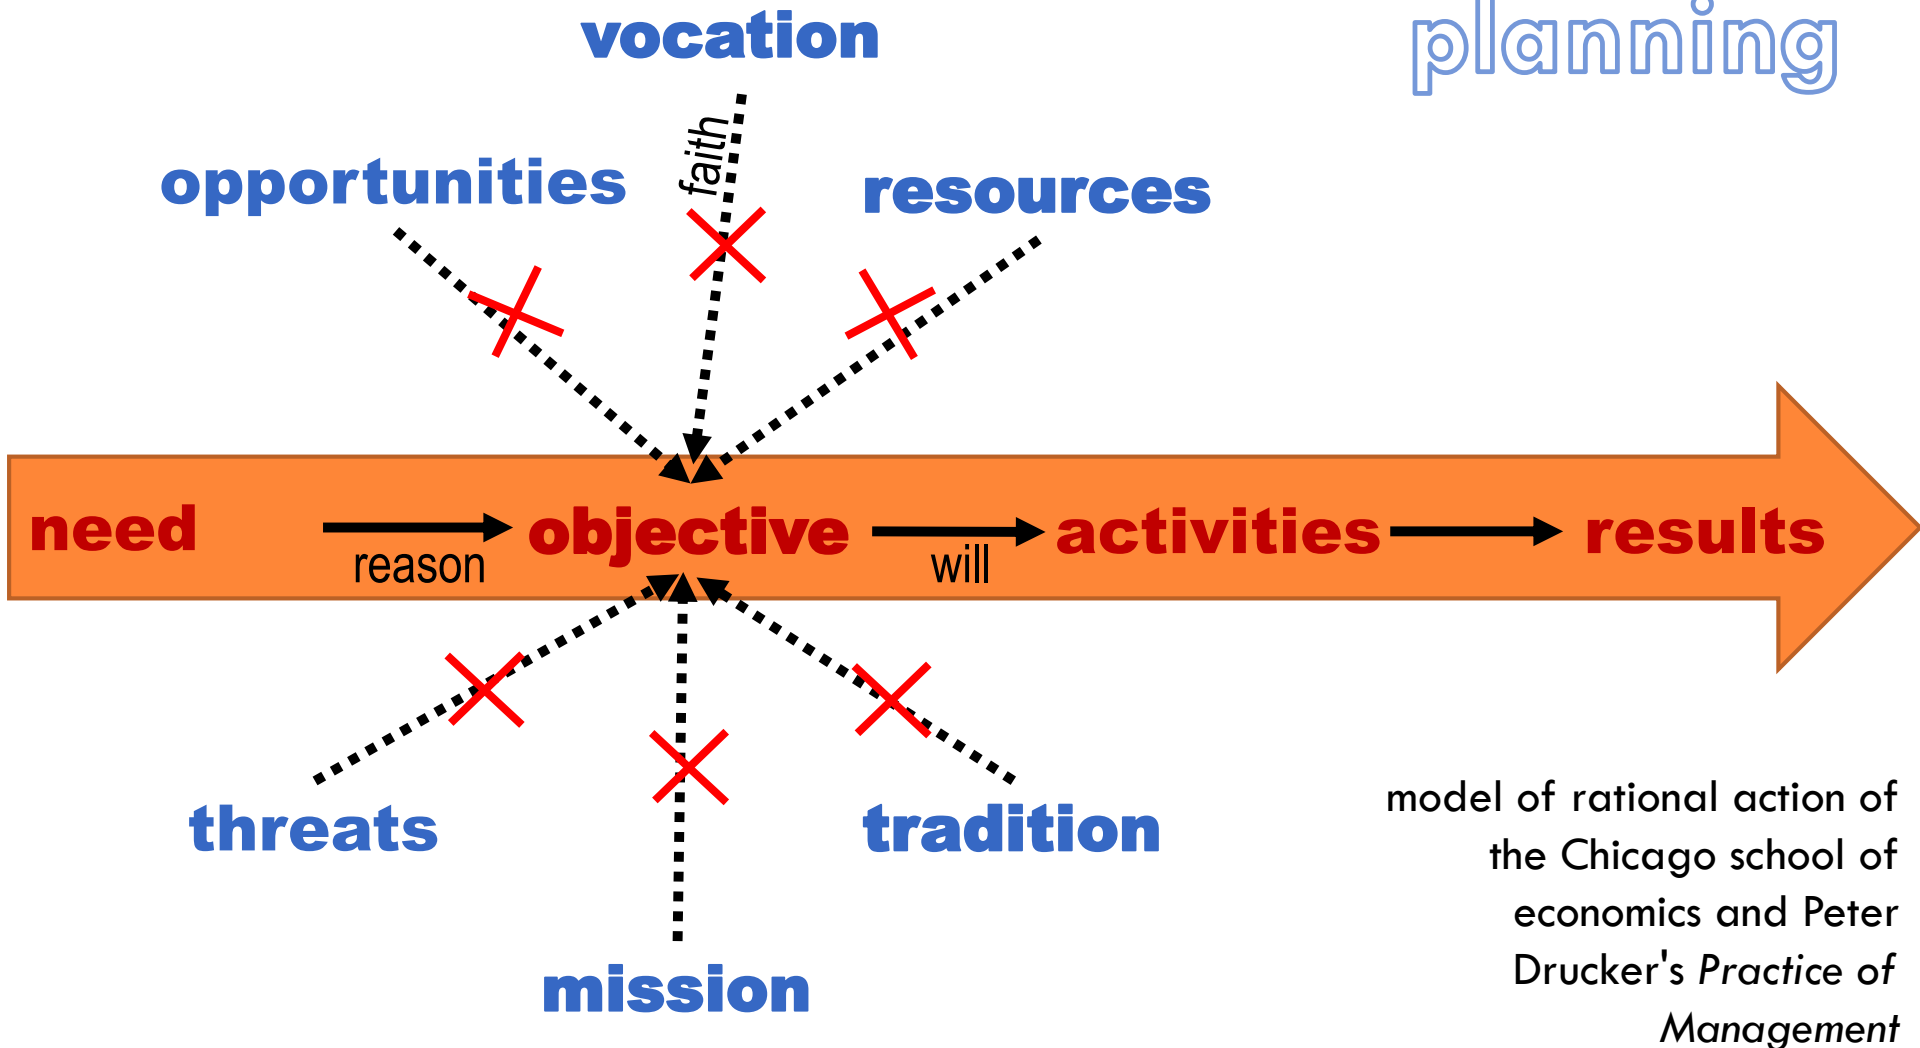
vocation

planning

faith

opportunities

resources

need

reason

objective

will

activities

results

threats

tradition

mission

model of rational action of the Chicago school of economics and Peter Drucker's *Practice of Management*